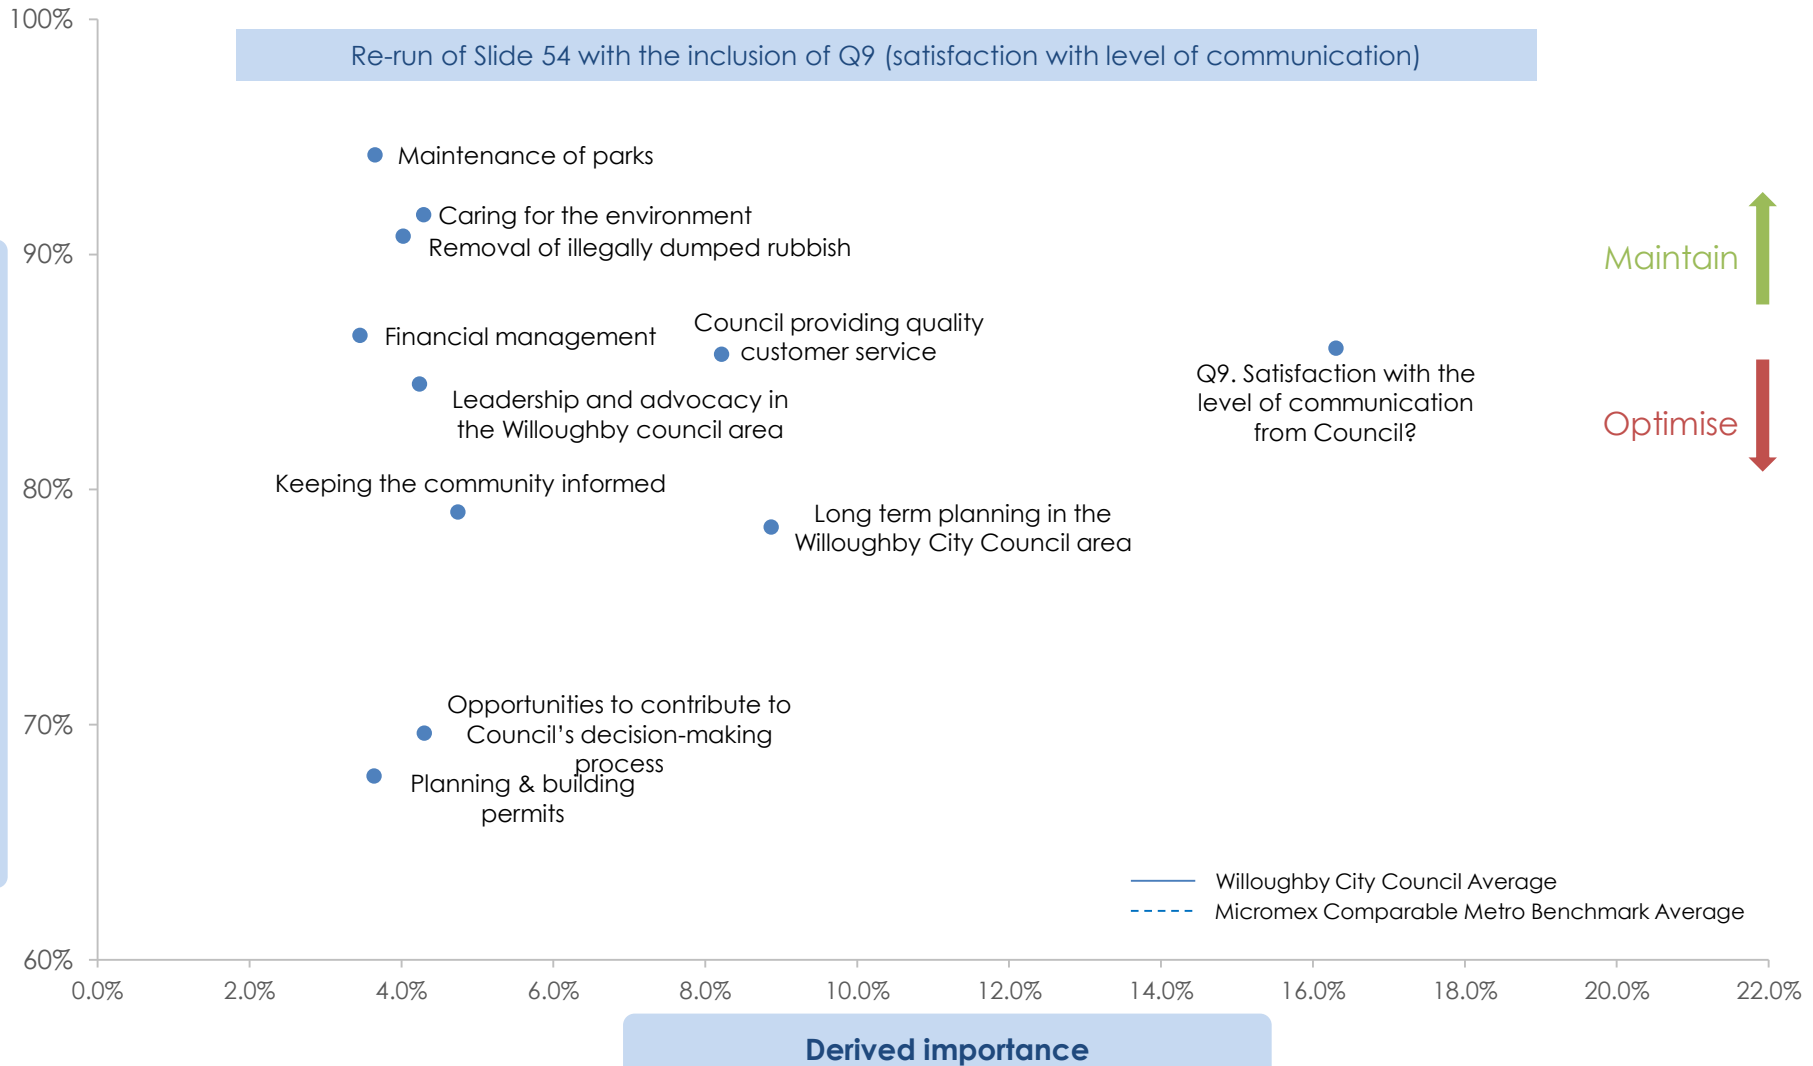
Re-run of Slide 54 with the inclusion of Q9 (satisfaction with level of communication)

100%
90%
80%
70%
60%

Maintenance of parks
Caring for the environment
Removal of illegally dumped rubbish
Financial management
Council providing quality customer service
Leadership and advocacy in the Willoughby council area
Q9. Satisfaction with the level of communication from Council?
Keeping the community informed
Long term planning in the Willoughby City Council area
Opportunities to contribute to Council's decision-making process
Planning & building permits

Maintain
Optimise

Willoughby City Council Average
Micromex Comparable Metro Benchmark Average

0.0% 2.0% 4.0% 6.0% 8.0% 10.0% 12.0% 14.0% 16.0% 18.0% 20.0% 22.0%

Derived importance